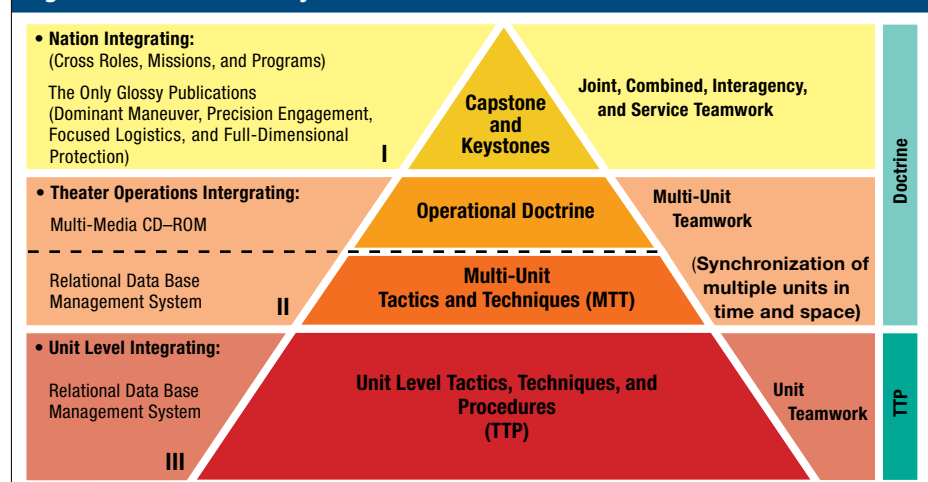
• Nation Integrating:
(Cross Roles, Missions, and Programs)

The Only Glossy Publications (Dominant Maneuver, Precision Engagement, Focused Logistics, and Full-Dimensional Protection)

I

Capstone and Keystones

Joint, Combined, Interagency, and Service Teamwork

Doctrine

• Theater Operations Intergrating:

Multi-Media CD–ROM

Operational Doctrine

Multi-Unit Teamwork

Relational Data Base Management System

II

Multi-Unit Tactics and Techniques (MTT)

(Synchronization of multiple units in time and space)

• Unit Level Integrating:

Relational Data Base Management System

III

Unit Level Tactics, Techniques, and Procedures (TTP)

Unit Teamwork

TTP